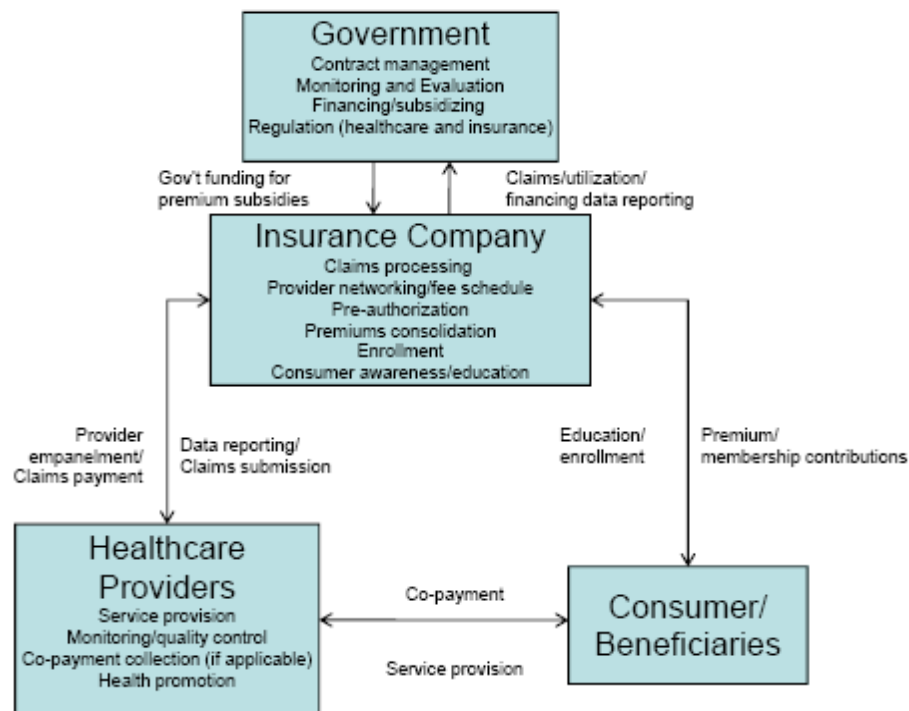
Government
Contract management
Monitoring and Evaluation
Financing/subsidizing
Regulation (healthcare and insurance)

Gov't funding for premium subsidies

Claims/utilization/ financing data reporting

Insurance Company
Claims processing
Provider networking/fee schedule
Pre-authorization
Premiums consolidation
Enrollment
Consumer awareness/education

Provider empanelment/ Claims payment

Data reporting/ Claims submission

Education/ enrollment

Premium/ membership contributions

Healthcare Providers
Service provision
Monitoring/quality control
Co-payment collection (if applicable)
Health promotion

Co-payment

Service provision

Consumer/ Beneficiaries